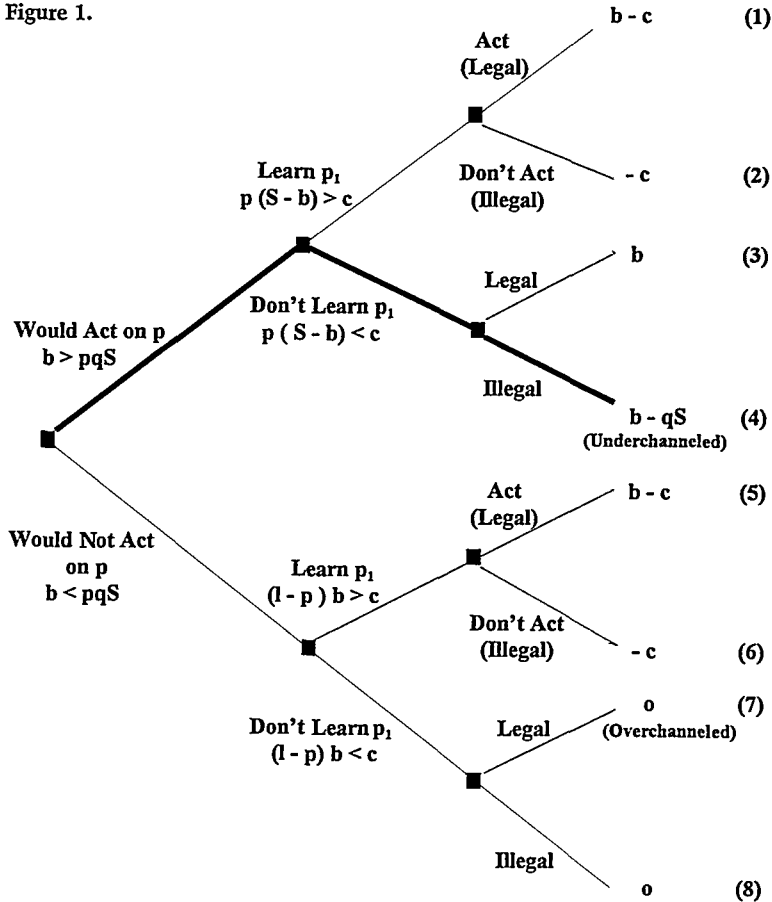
Figure 1.

Would Act on p
$b > pqS$

Learn $p_1$
$p (S - b) > c$

Act
(Legal)

$b - c$ (1)

Don't Act
(Illegal)

$- c$ (2)

Don't Learn $p_1$
$p ( S - b) < c$

Legal

$b$ (3)

Illegal

$b - qS$ (4)
(Underchanneled)

Would Not Act
on p
$b < pqS$

Learn $p_1$
$(l - p ) b > c$

Act
(Legal)

$b - c$ (5)

Don't Act
(Illegal)

$- c$ (6)

Don't Learn $p_1$
$(l - p) b < c$

Legal

o (7)
(Overchanneled)

Illegal

o (8)